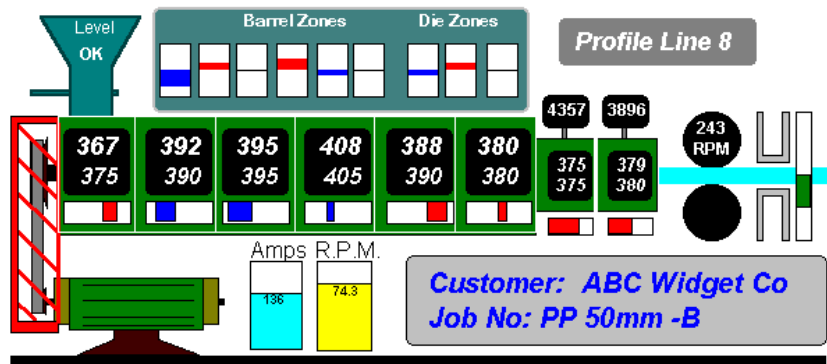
Level
OK

Barrel Zones

Die Zones

Profile Line 8

4357

3896

243
RPM

367
375

392
390

395
395

408
405

388
390

380
380

375
375

379
380

Amps

R.P.M.

136

74.3

Customer: ABC Widget Co
Job No: PP 50mm -B